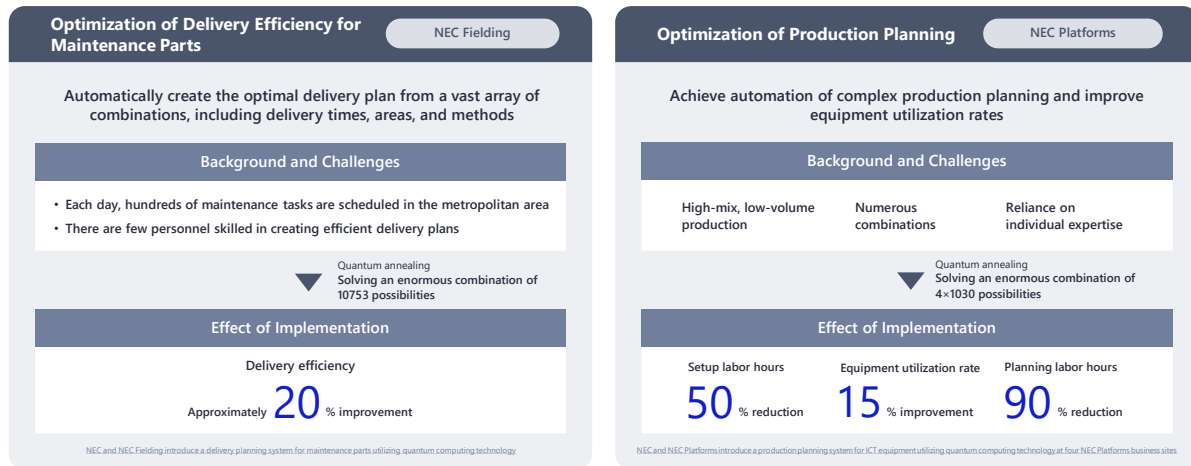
Optimization of Delivery Efficiency for Maintenance Parts

NEC Fielding

Automatically create the optimal delivery plan from a vast array of combinations, including delivery times, areas, and methods

Background and Challenges

• Each day, hundreds of maintenance tasks are scheduled in the metropolitan area
• There are few personnel skilled in creating efficient delivery plans

Quantum annealing
Solving an enormous combination of 10753 possibilities

Effect of Implementation

Delivery efficiency

Approximately 20 % improvement

NEC and NEC Fielding introduce a delivery planning system for maintenance parts utilizing quantum computing technology

Optimization of Production Planning

NEC Platforms

Achieve automation of complex production planning and improve equipment utilization rates

Background and Challenges

High-mix, low-volume production

Numerous combinations

Reliance on individual expertise

Quantum annealing
Solving an enormous combination of 4×1030 possibilities

Effect of Implementation

Setup labor hours
50 % reduction

Equipment utilization rate
15 % improvement

Planning labor hours
90 % reduction

NEC and NEC Platforms introduce a production planning system for ICT equipment utilizing quantum computing technology at four NEC Platforms business sites